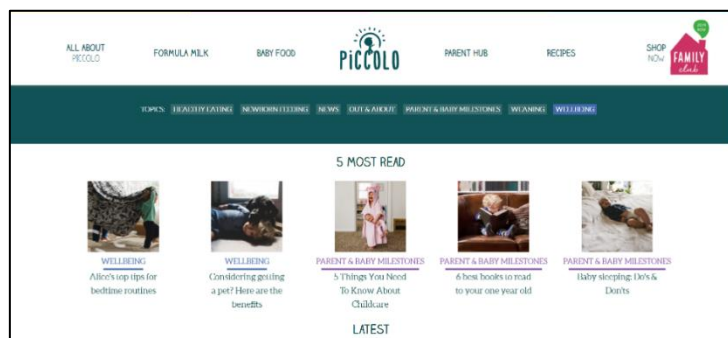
ALL ABOUT PICCOLO

FORMULA MILK

BABY FOOD

PICCOLO

PARENT HUB

RECIPES

SHOP NOW

JOIN NOW

FAMILY club

TOPICS: HEALTHY EATING NEWBORN FEEDING NEWS OUT & ABOUT PARENT & BABY MILESTONES WEANING WELLBEING

5 MOST READ

WELLBEING
Alice's top tips for bedtime routines

WELLBEING
Considering getting a pet? Here are the benefits

PARENT & BABY MILESTONES
5 Things You Need To Know About Childcare

PARENT & BABY MILESTONES
6 best books to read to your one year old

PARENT & BABY MILESTONES
Baby sleeping: Do's & Don'ts

LATEST